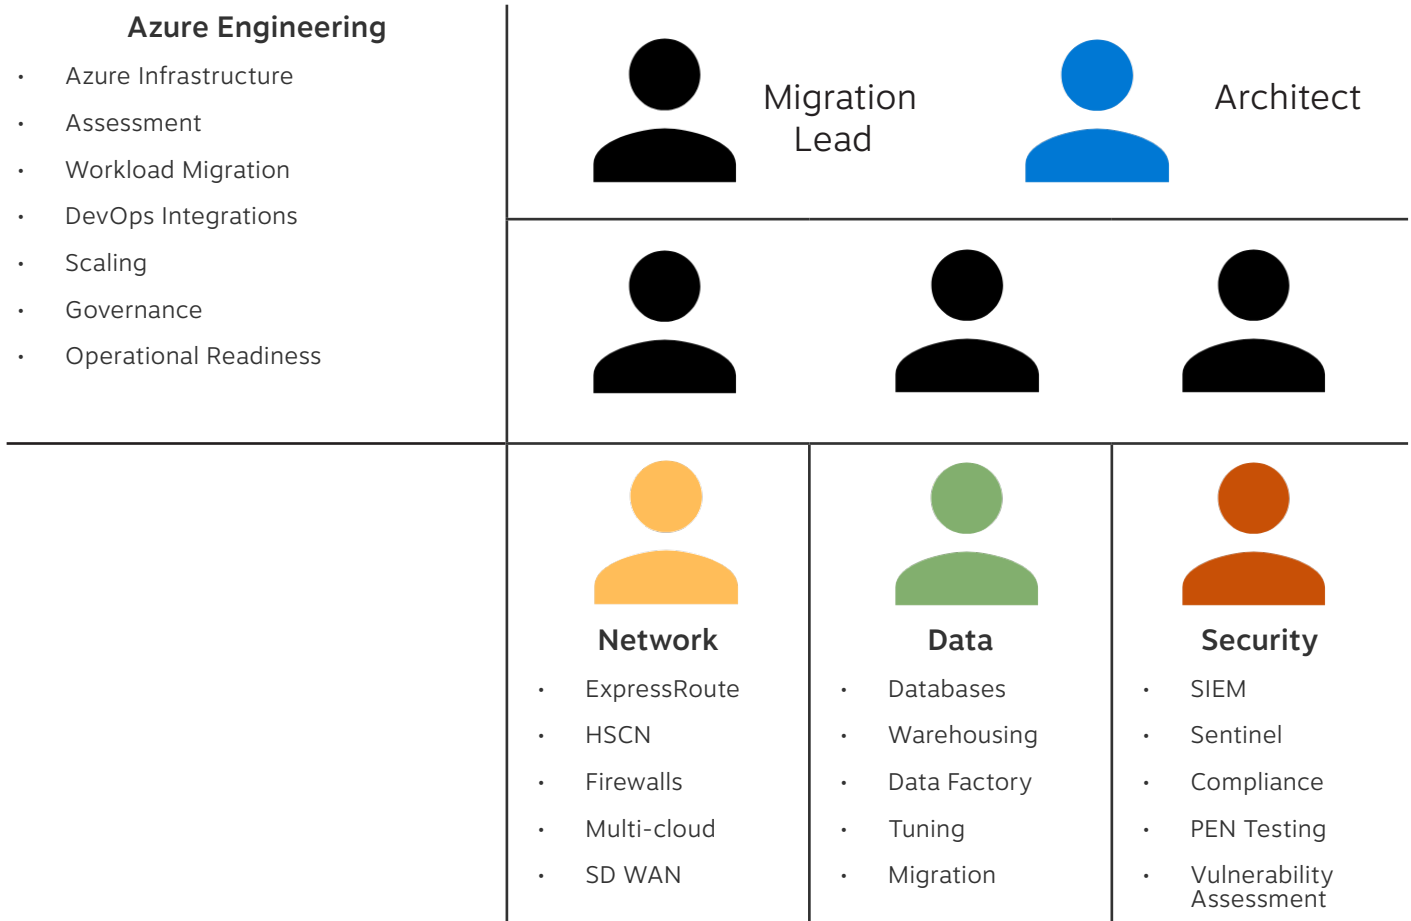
Azure Engineering

- Azure Infrastructure
- Assessment
- Workload Migration
- DevOps Integrations
- Scaling
- Governance
- Operational Readiness

Migration Lead

Architect

Network

- ExpressRoute
- HSCN
- Firewalls
- Multi-cloud
- SD WAN

Data

- Databases
- Warehousing
- Data Factory
- Tuning
- Migration

Security

- SIEM
- Sentinel
- Compliance
- PEN Testing
- Vulnerability Assessment